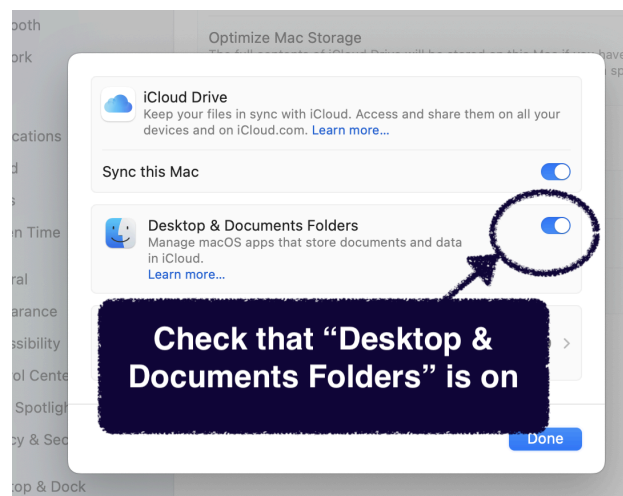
ooth
ork
cations
d
s
en Time
ral
arance
ssibility
ol Cente
Spotligh
cy & Sec
op & Dock

Optimize Mac Storage
The full contents of iCloud Drive will be stored on this Mac if you have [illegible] sp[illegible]

iCloud Drive
Keep your files in sync with iCloud. Access and share them on all your devices and on iCloud.com. Learn more...

Sync this Mac

Desktop & Documents Folders
Manage macOS apps that store documents and data in iCloud.
Learn more...

Check that “Desktop & Documents Folders” is on

Done